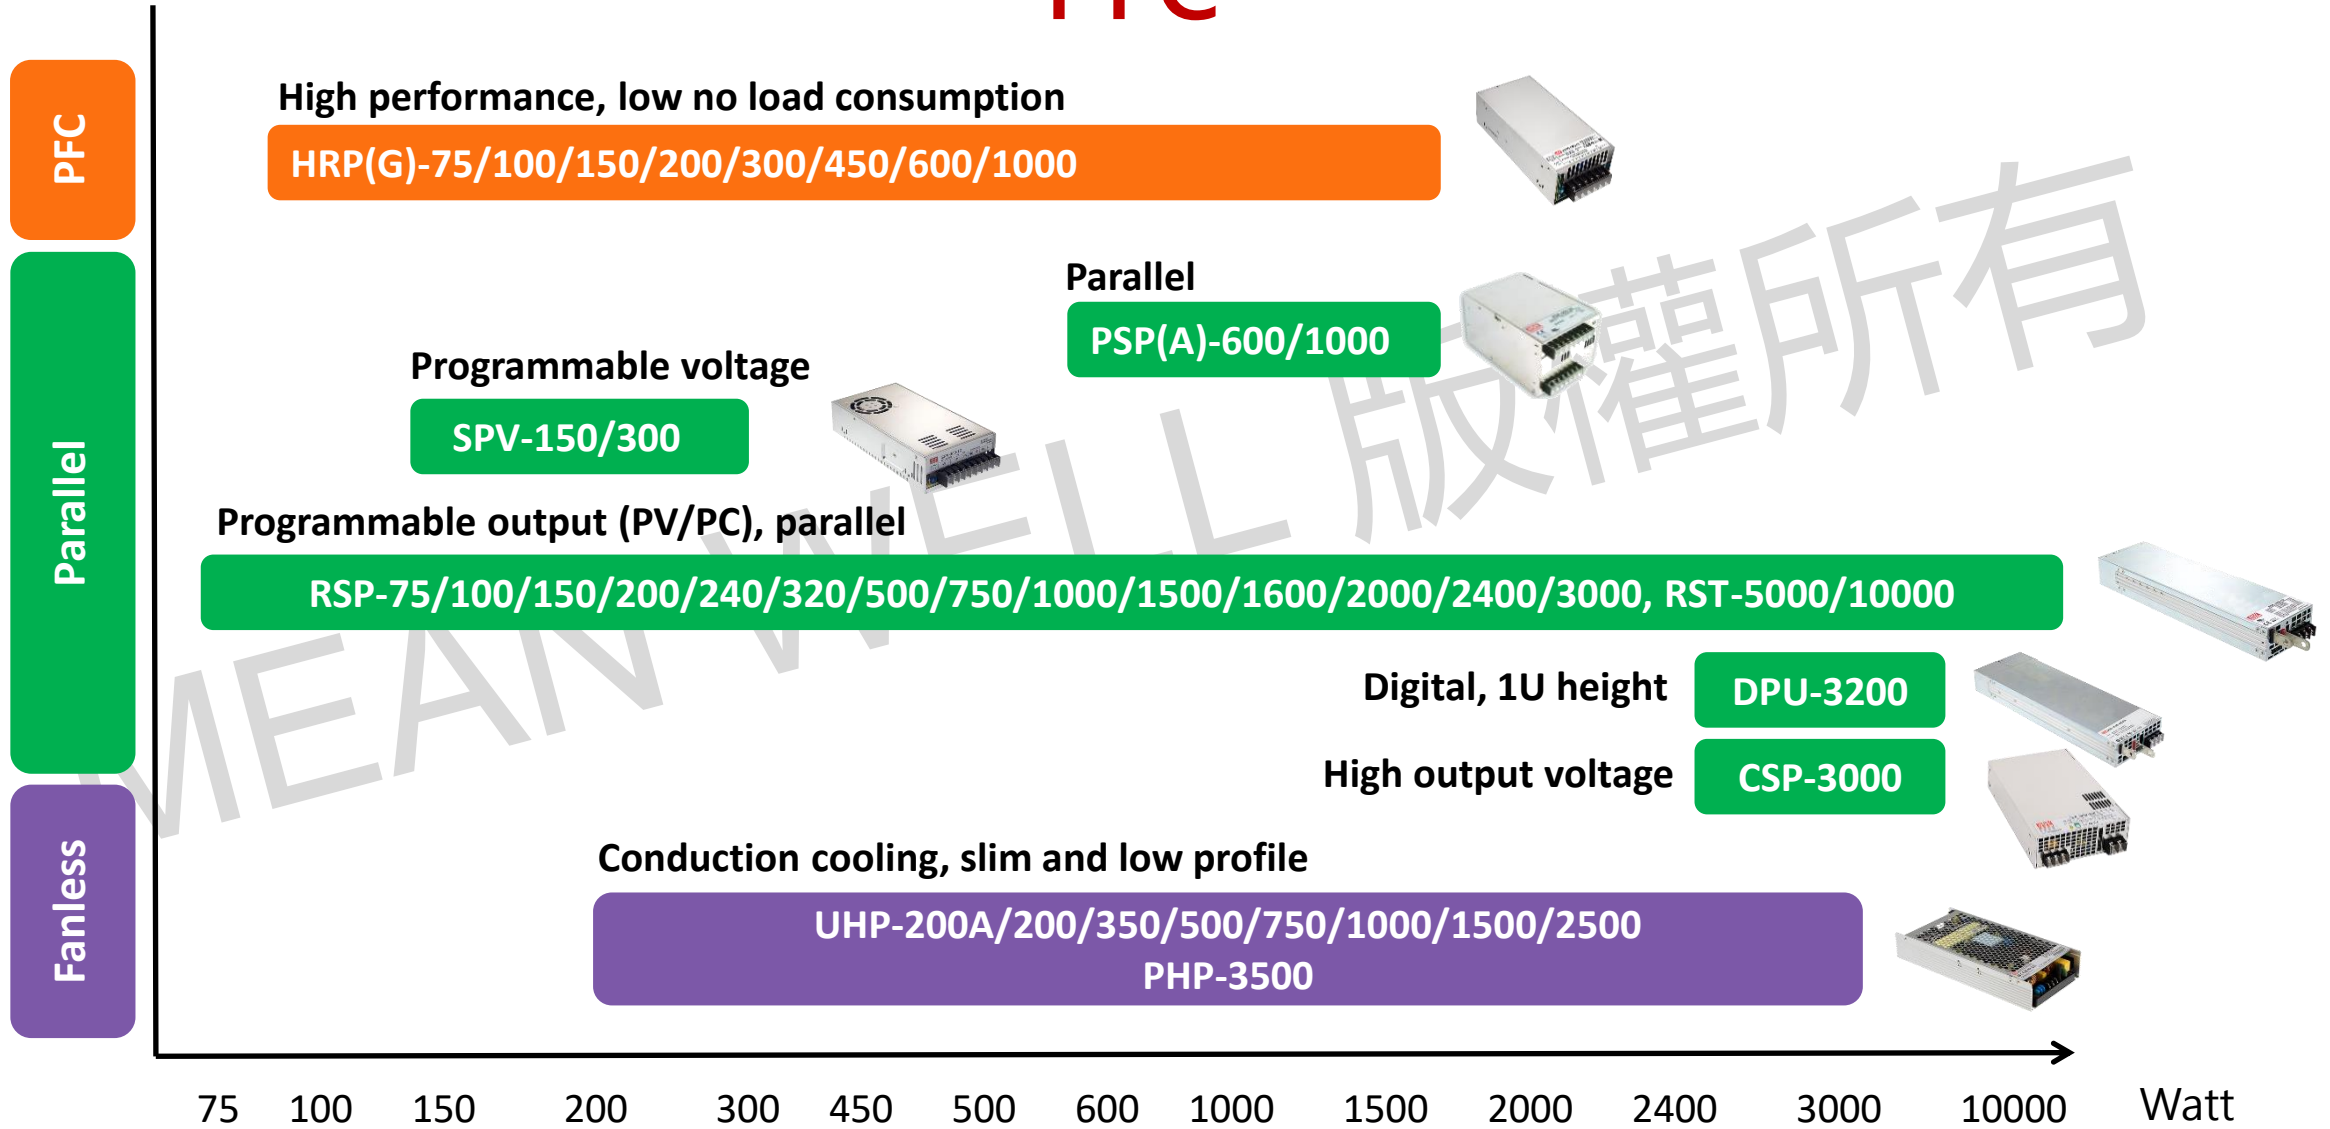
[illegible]

PFC

Parallel

Fanless

High performance, low no load consumption

HRP(G)-75/100/150/200/300/450/600/1000

Parallel

PSP(A)-600/1000

Programmable voltage

SPV-150/300

Programmable output (PV/PC), parallel

RSP-75/100/150/200/240/320/500/750/1000/1500/1600/2000/2400/3000, RST-5000/10000

Digital, 1U height

DPU-3200

High output voltage

CSP-3000

Conduction cooling, slim and low profile

UHP-200A/200/350/500/750/1000/1500/2500
PHP-3500

75 100 150 200 300 450 500 600 1000 1500 2000 2400 3000 10000 Watt

MEAN WELL 版權所有